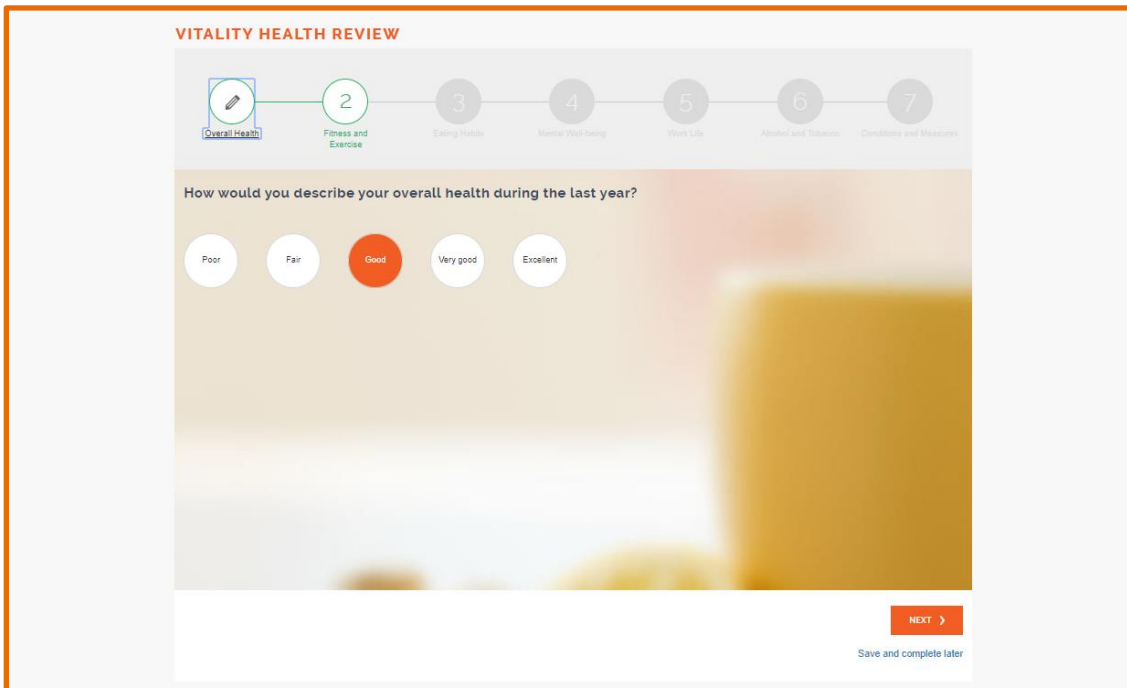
VITALITY HEALTH REVIEW

Overall Health

2

Fitness and Exercise

3

Eating Habits

4

Mental Well-being

5

Work Life

6

Alcohol and Tobacco

7

Conditions and Measures

How would you describe your overall health during the last year?

Poor

Fair

Good

Very good

Excellent

NEXT ›

Save and complete later